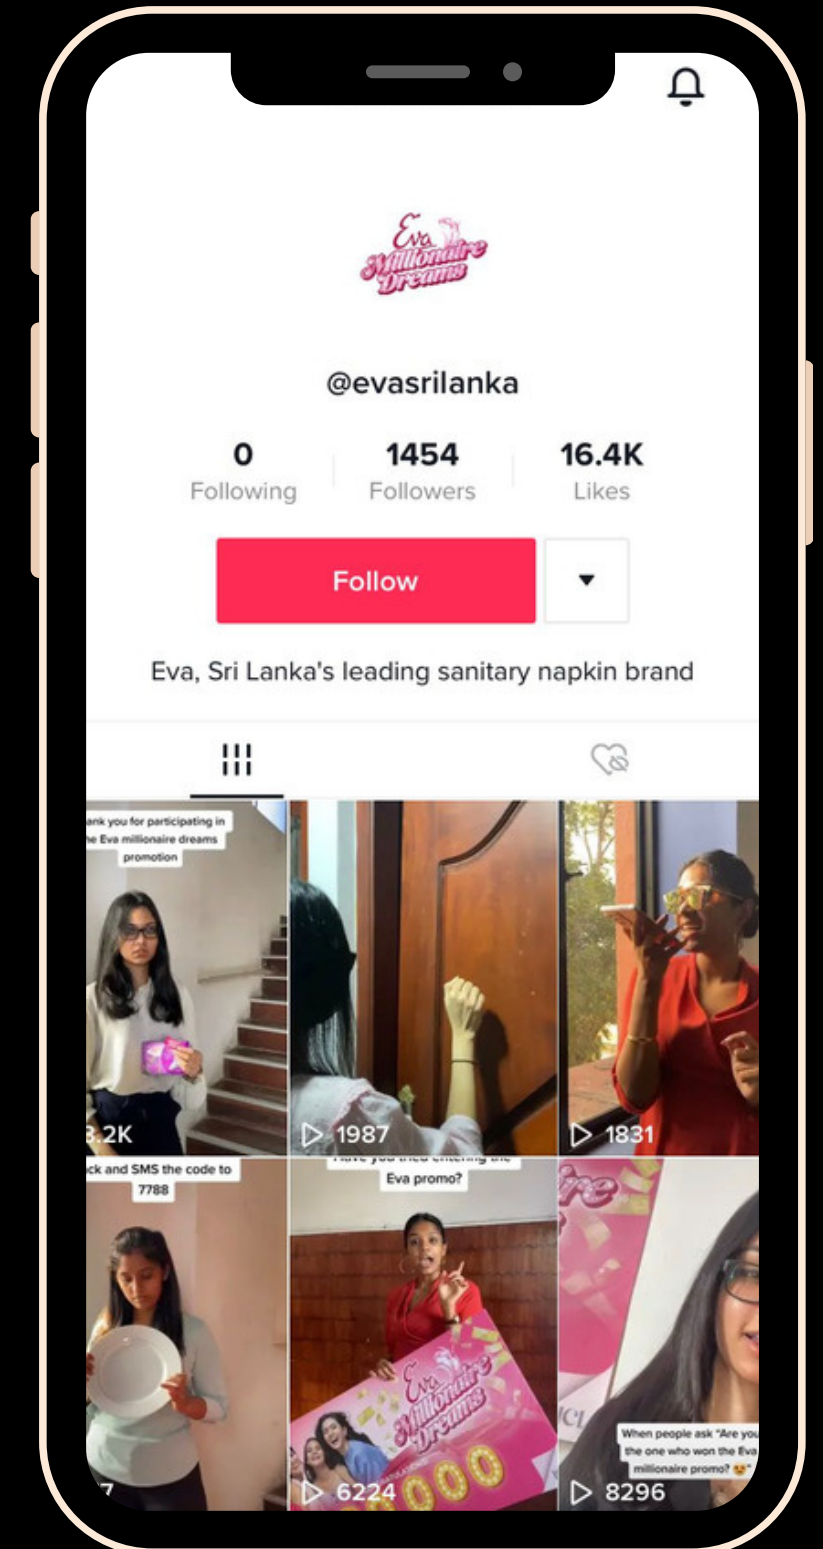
Eva Millionaire Dreams

@evasrilanka

0
Following

1454
Followers

16.4K
Likes

Follow

Eva, Sri Lanka's leading sanitary napkin brand

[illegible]ank you for participating in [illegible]he Eva millionaire dreams promotion

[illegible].2K

1987

1831

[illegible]ck and SMS the code to 7788

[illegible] Eva promo?

Eva Millionaire Dreams

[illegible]000

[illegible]7

6224

When people ask "Are you the one who won the Eva millionaire promo? 😉"

8296